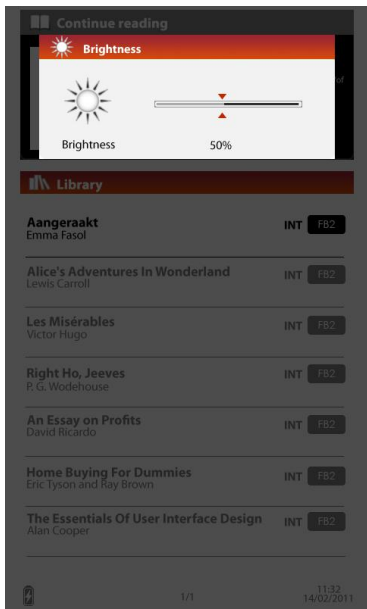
Continue reading

Brightness

Brightness 50%

of

Library

Aangeraakt
Emma Fasol
INT FB2

Alice's Adventures In Wonderland
Lewis Carroll
INT FB2

Les Misérables
Victor Hugo
INT FB2

Right Ho, Jeeves
P. G. Wodehouse
INT FB2

An Essay on Profits
David Ricardo
INT FB2

Home Buying For Dummies
Eric Tyson and Ray Brown
INT FB2

The Essentials Of User Interface Design
Alan Cooper
INT FB2

1/1

11:32
14/02/2011